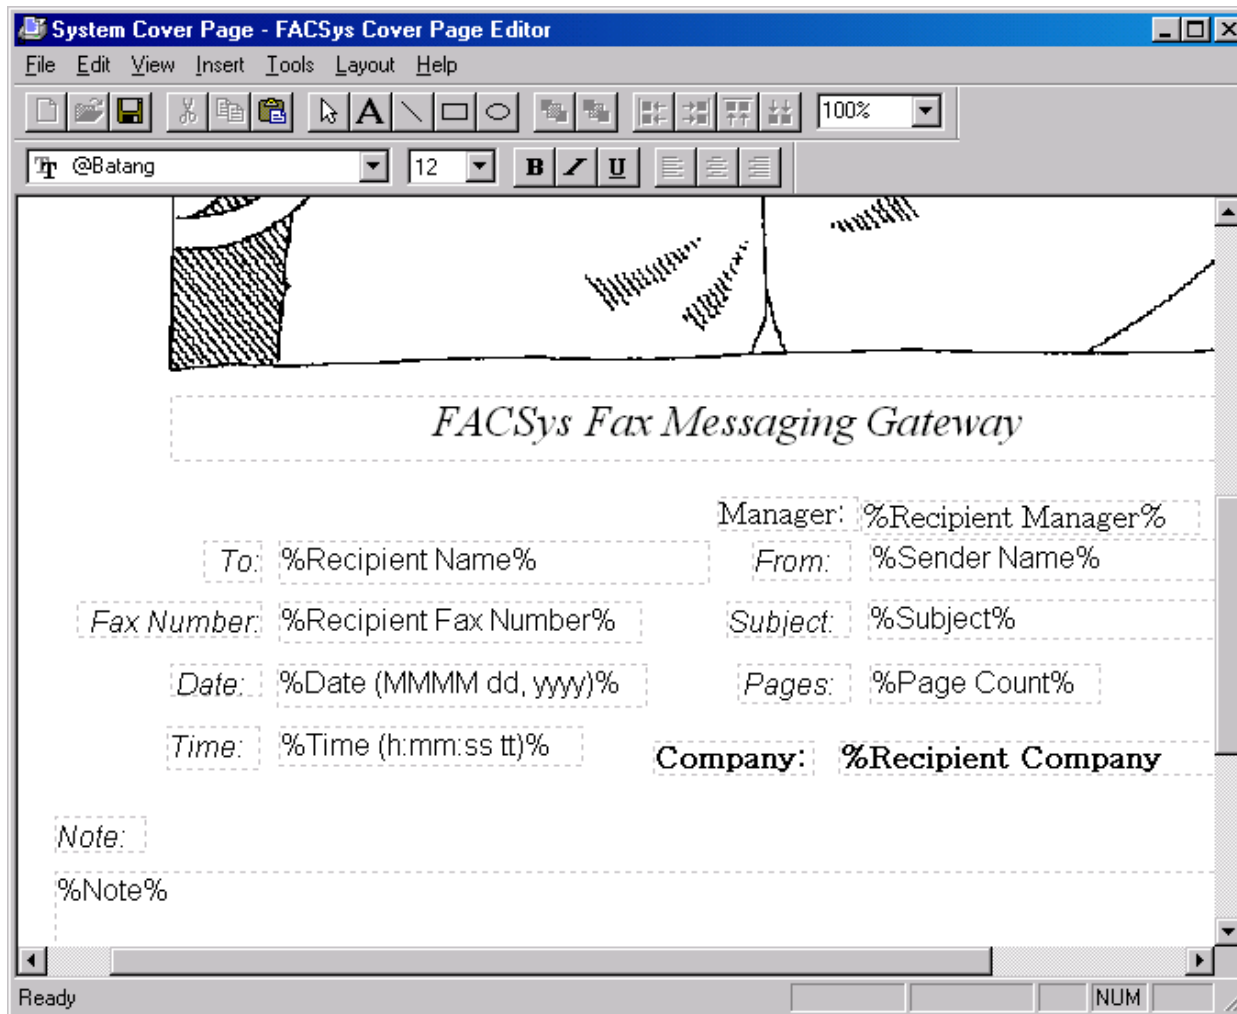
System Cover Page - FACSys Cover Page Editor

File Edit View Insert Tools Layout Help

100%

@Batang 12 B I U

FACSys Fax Messaging Gateway

Manager: %Recipient Manager%

To: %Recipient Name%

From: %Sender Name%

Fax Number: %Recipient Fax Number%

Subject: %Subject%

Date: %Date (MMMM dd, yyyy)%

Pages: %Page Count%

Time: %Time (h:mm:ss tt)%

Company: %Recipient Company

Note:

%Note%

Ready NUM